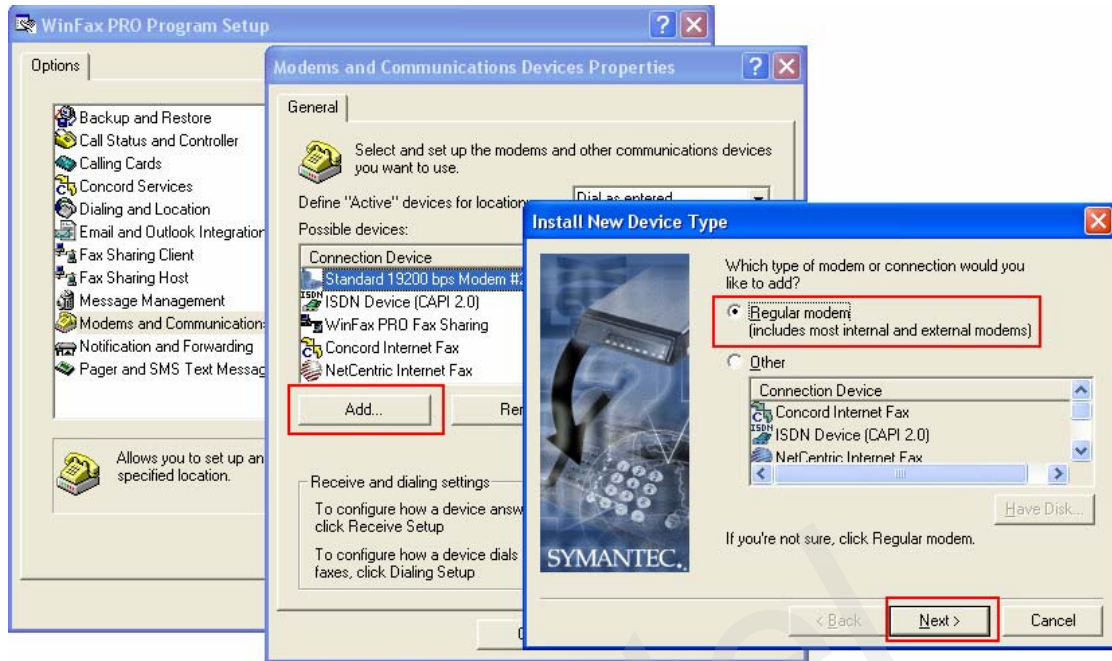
WinFax PRO Program Setup

Options

Backup and Restore
Call Status and Controller
Calling Cards
Concord Services
Dialing and Location
Email and Outlook Integration
Fax Sharing Client
Fax Sharing Host
Message Management
Modems and Communication
Notification and Forwarding
Pager and SMS Text Messag

Allows you to set up an specified location.

Modems and Communications Devices Properties

General

Select and set up the modems and other communications devices you want to use.

Define "Active" devices for location: Dial as entered

Possible devices:

Connection Device
Standard 19200 bps Modem #2
ISDN Device (CAPI 2.0)
WinFax PRO Fax Sharing
Concord Internet Fax
NetCentric Internet Fax

Add...

Re

Receive and dialing settings

To configure how a device answ click Receive Setup

To configure how a device dials faxes, click Dialing Setup

Install New Device Type

SYMANTEC.

Which type of modem or connection would you like to add?

Regular modem
(includes most internal and external modems)

Other

Connection Device
Concord Internet Fax
ISDN Device (CAPI 2.0)
NetCentric Internet Fax

Have Disk...

If you're not sure, click Regular modem.

< Back

Next >

Cancel